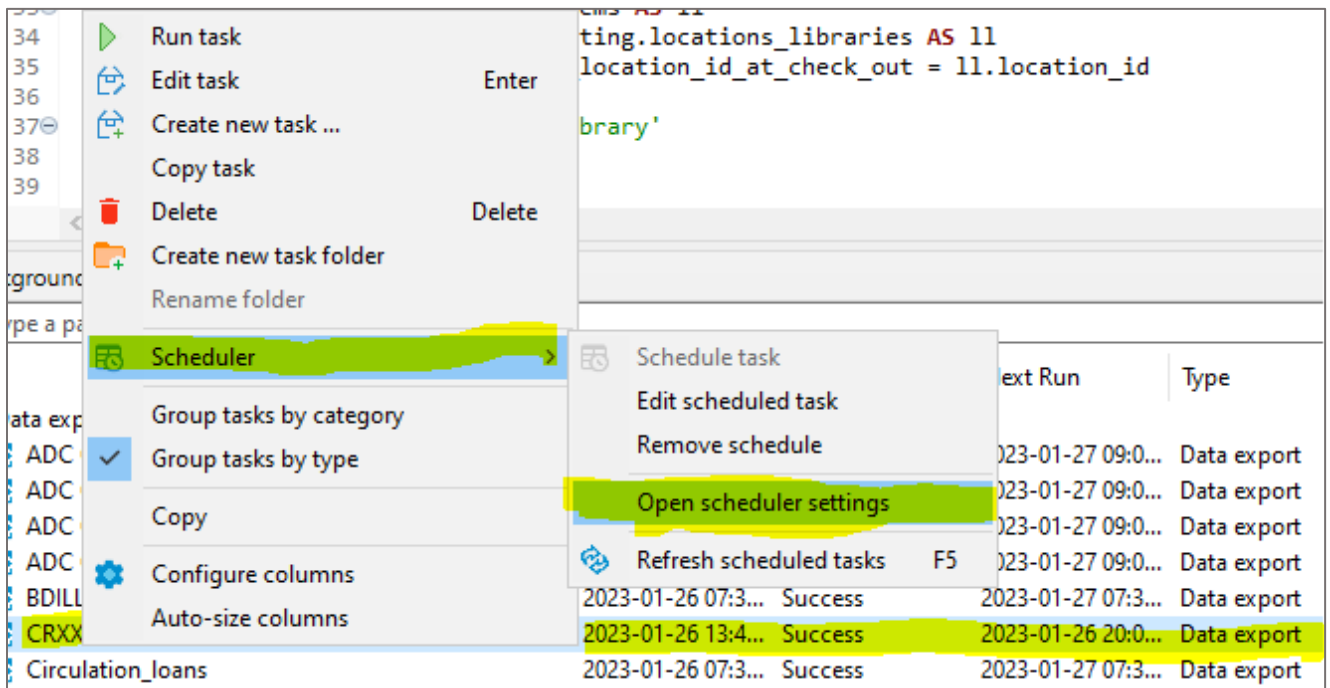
34 ting.locations_libraries AS ll
35 location_id_at_check_out = ll.location_id
36
37 brary'
38
39

Run task
Edit task Enter
Create new task ...
Copy task
Delete Delete
Create new task folder
Rename folder
Scheduler
Group tasks by category
Group tasks by type
Copy
Configure columns
Auto-size columns

Schedule task
Edit scheduled task
Remove schedule
Open scheduler settings
Refresh scheduled tasks F5

tgrounc
ype a pa
ata exp

| | | | ext Run | Type |
|---|---|---|---|---|
| ADC | | | 023-01-27 09:0... | Data export |
| ADC | | | 023-01-27 09:0... | Data export |
| ADC | | | 023-01-27 09:0... | Data export |
| ADC | | | 023-01-27 09:0... | Data export |
| BDILL | 2023-01-26 07:3... | Success | 2023-01-27 07:3... | Data export |
| CRXX | 2023-01-26 13:4... | Success | 2023-01-26 20:0... | Data export |
| Circulation_loans | 2023-01-26 07:3... | Success | 2023-01-27 07:3... | Data export |